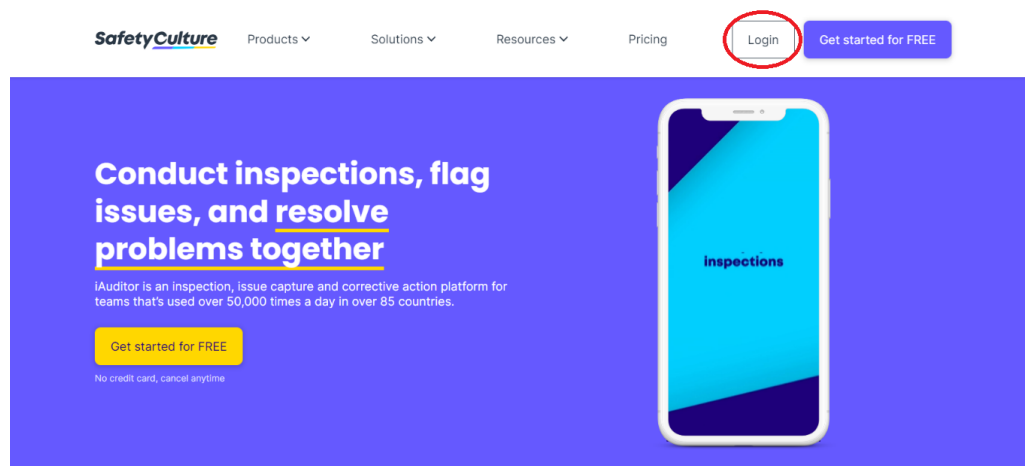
SafetyCulture

Products

Solutions

Resources

Pricing

Login

Get started for FREE

Conduct inspections, flag issues, and resolve problems together

iAuditor is an inspection, issue capture and corrective action platform for teams that's used over 50,000 times a day in over 85 countries.

Get started for FREE

No credit card, cancel anytime

inspections